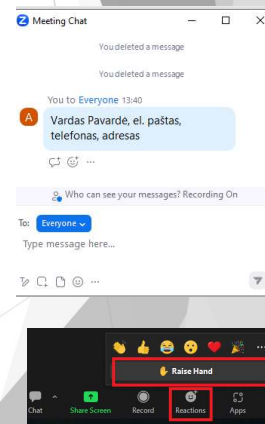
Meeting Chat

You deleted a message

You deleted a message

You to Everyone 13:40

A

Vardas Pavarde, el. paštas, telefonas, adresas

Who can see your messages? Recording On

To: Everyone

Type message here...

Raise Hand

Chat

Share Screen

Record

Reactions

Apps